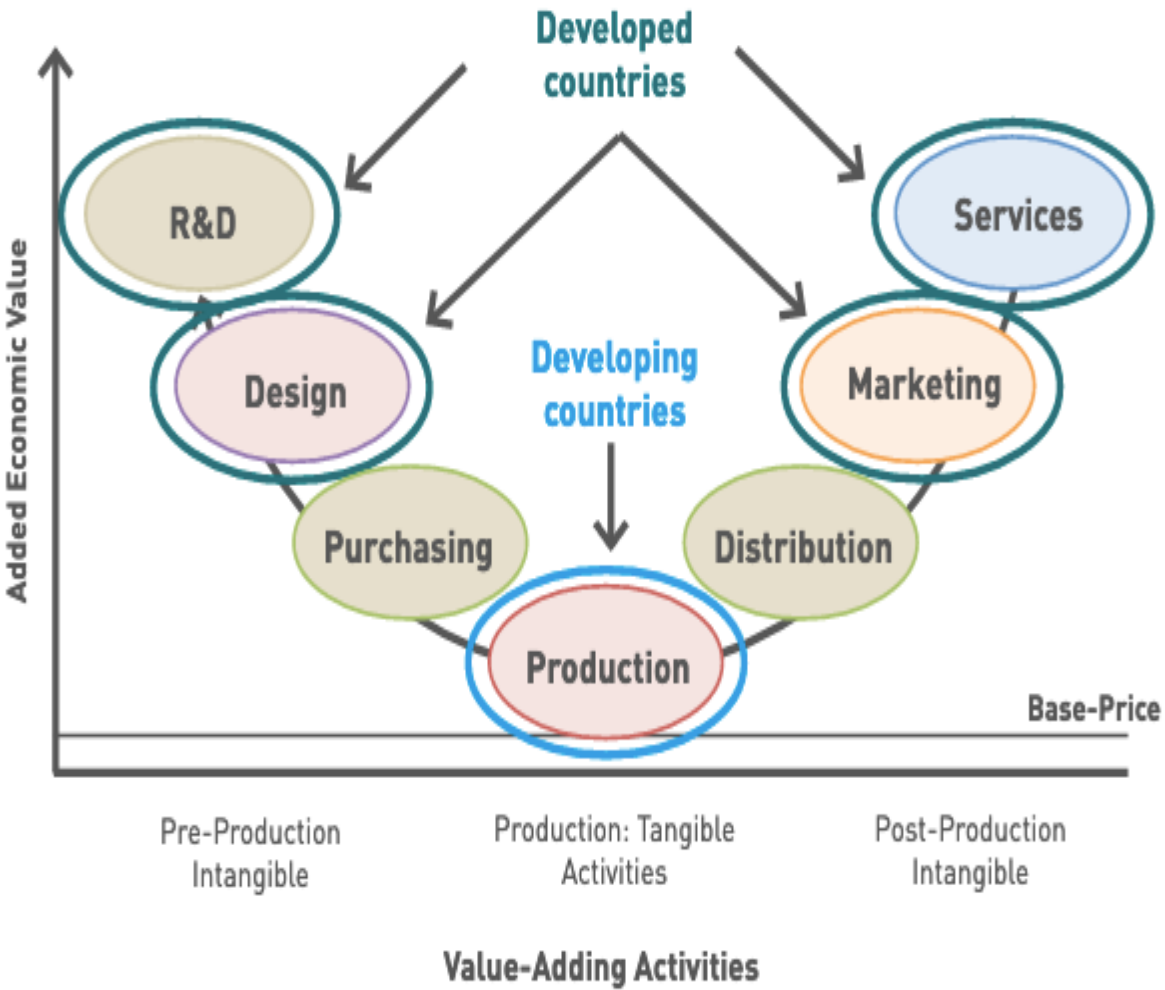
Developed countries

Added Economic Value

R&D

Services

Design

Developing countries

Marketing

Purchasing

Distribution

Production

Base-Price

Pre-Production Intangible

Production: Tangible Activities

Post-Production Intangible

Value-Adding Activities